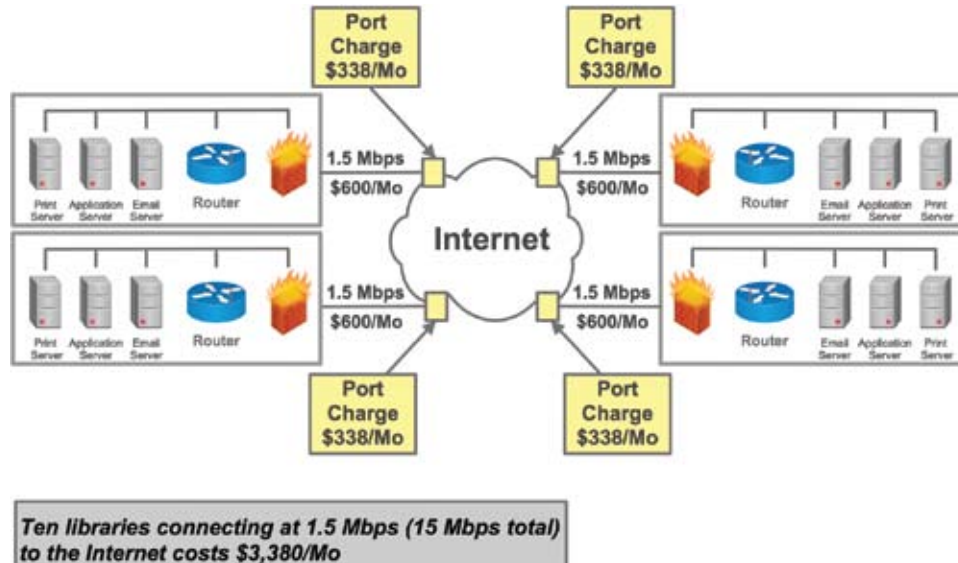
Port Charge $338/Mo

Port Charge $338/Mo

Print Server
Application Server
Email Server
Router

1.5 Mbps
$600/Mo

1.5 Mbps
$600/Mo

Router
Email Server
Application Server
Print Server

Internet

Print Server
Application Server
Email Server
Router

1.5 Mbps
$600/Mo

1.5 Mbps
$600/Mo

Router
Email Server
Application Server
Print Server

Port Charge $338/Mo

Port Charge $338/Mo

Ten libraries connecting at 1.5 Mbps (15 Mbps total) to the Internet costs $3,380/Mo